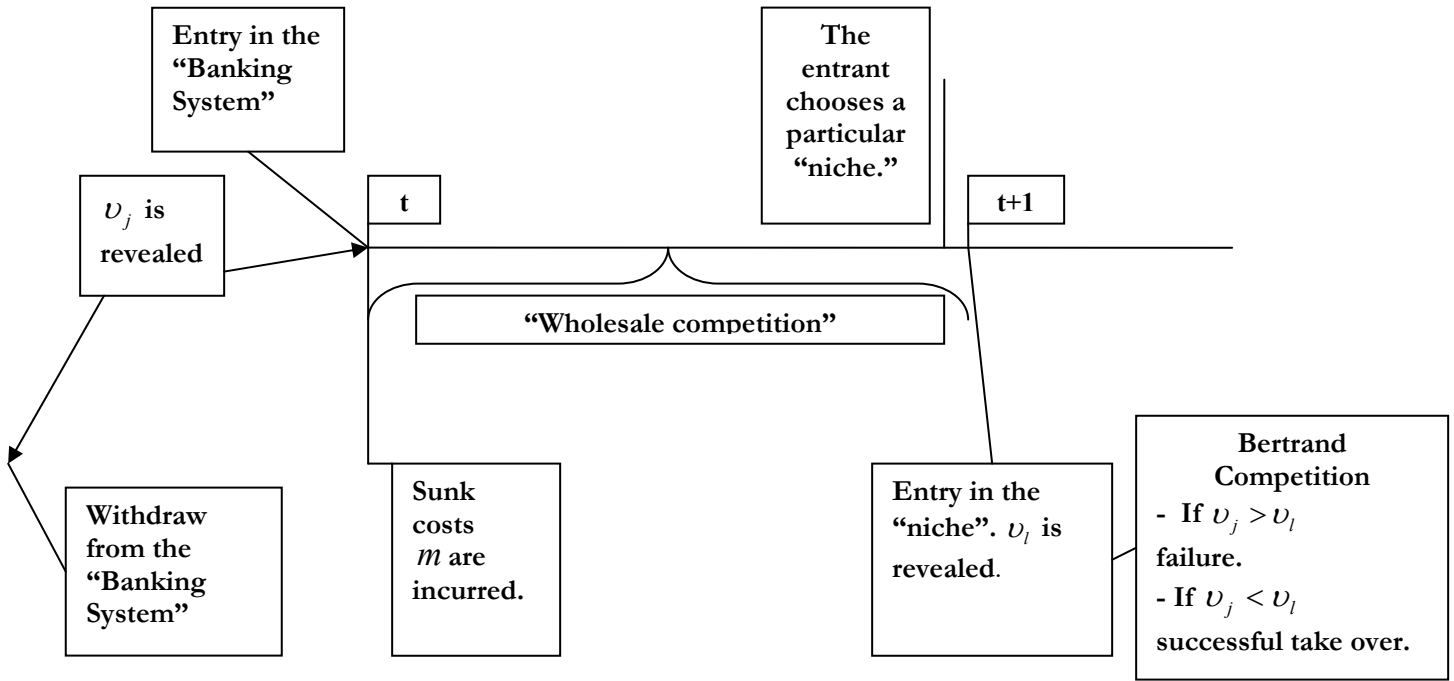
Entry in the "Banking System"

$\upsilon_j$ is revealed

t

The entrant chooses a particular "niche."

t+1

"Wholesale competition"

Withdraw from the "Banking System"

Sunk costs $m$ are incurred.

Entry in the "niche". $\upsilon_l$ is revealed.

Bertrand Competition
- If $\upsilon_j > \upsilon_l$ failure.
- If $\upsilon_j < \upsilon_l$ successful take over.